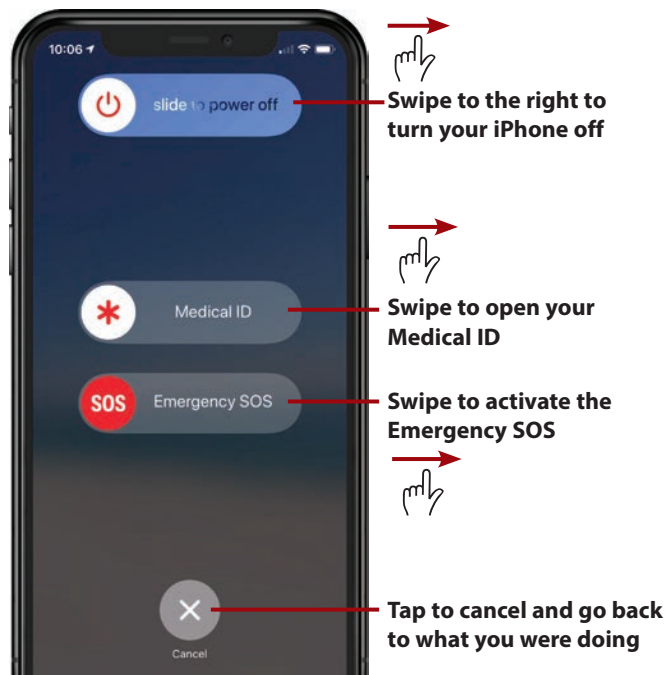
10:06

slide to power off

Swipe to the right to turn your iPhone off

Medical ID

Swipe to open your Medical ID

SOS

Emergency SOS

Swipe to activate the Emergency SOS

Cancel

Tap to cancel and go back to what you were doing